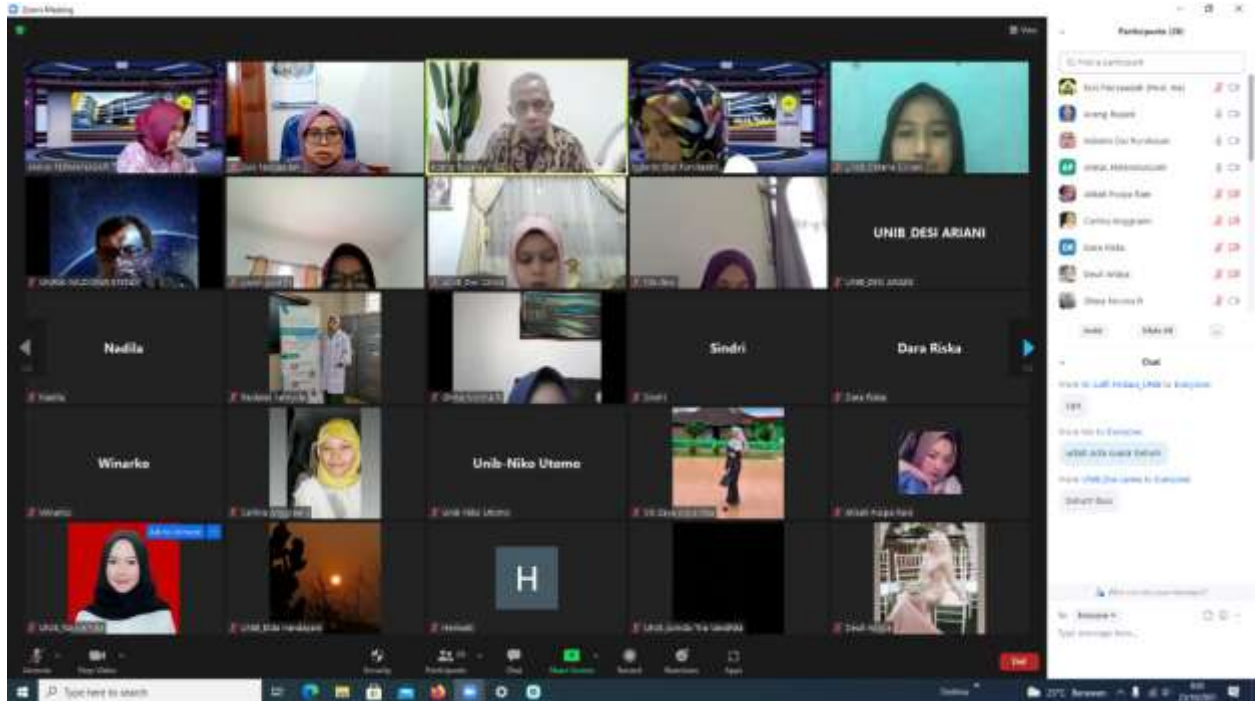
Zoom Meeting

View

UNIB_DESI ARIANI

Nadila

Sindri

Dara Riska

Winarko

Unib-Niko Utomo

H

Participants (38)

Find a participant

Invite

Mute All

Chat

Dara Riska

Dewi Anitia

Type message here...

End

Type here to search